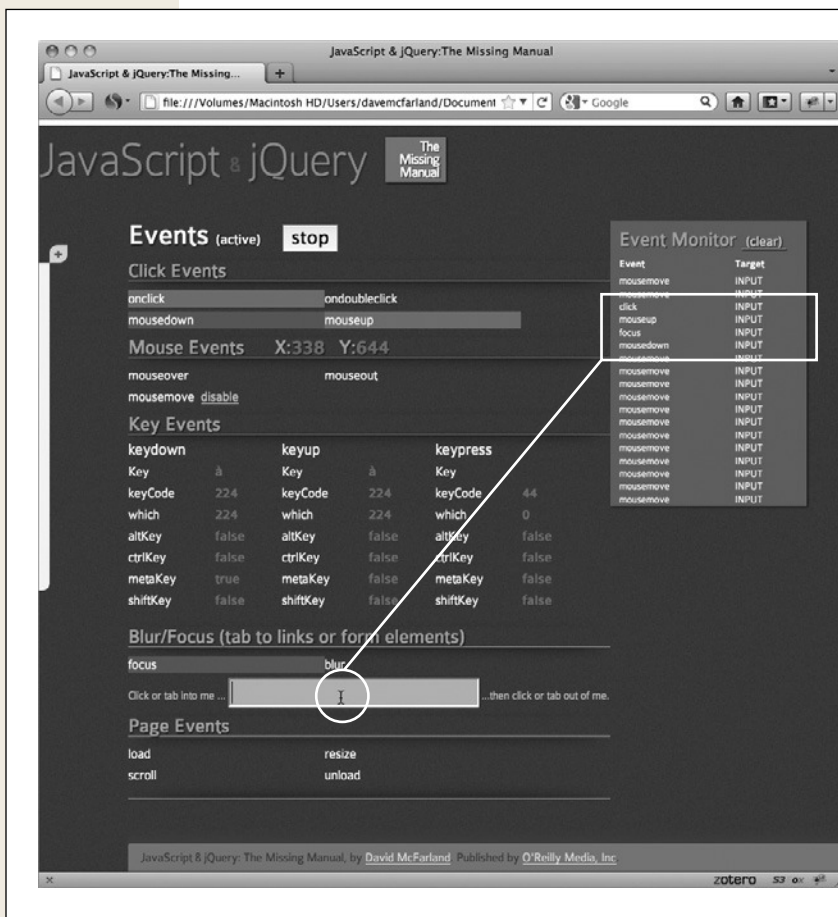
JavaScript & jQuery:The Missing Manual

JavaScript & jQuery:The Missing...

file:///Volumes/Macintosh HD/Users/davemcfarland/Document

Google

JavaScript & jQuery

The Missing Manual

Events (active) stop

Click Events

onclick ondoubleclick

mousedown mouseup

Mouse Events X:338 Y:644

mouseover mouseout

mousemove disable

Key Events

| keydown | | keyup | | keypress | |
|---|---|---|---|---|---|
| Key | à | Key | à | Key | |
| keyCode | 224 | keyCode | 224 | keyCode | 44 |
| which | 224 | which | 224 | which | 0 |
| altKey | false | altKey | false | altKey | false |
| ctrlKey | false | ctrlKey | false | ctrlKey | false |
| metaKey | true | metaKey | false | metaKey | false |
| shiftKey | false | shiftKey | false | shiftKey | false |

Blur/Focus (tab to links or form elements)

focus blur

Click or tab into me ... ...then click or tab out of me.

Page Events

load resize

scroll unload

Event Monitor (clear)

| Event | Target |
|---|---|
| mousemove | INPUT |
| mousemove | INPUT |
| click | INPUT |
| mouseup | INPUT |
| focus | INPUT |
| mousedown | INPUT |
| mousemove | INPUT |
| mousemove | INPUT |
| mousemove | INPUT |
| mousemove | INPUT |
| mousemove | INPUT |
| mousemove | INPUT |
| mousemove | INPUT |
| mousemove | INPUT |
| mousemove | INPUT |
| mousemove | INPUT |
| mousemove | INPUT |
| mousemove | INPUT |
| mousemove | INPUT |
| mousemove | INPUT |

JavaScript & jQuery: The Missing Manual, by David McFarland. Published by O'Reilly Media, Inc.

zotero